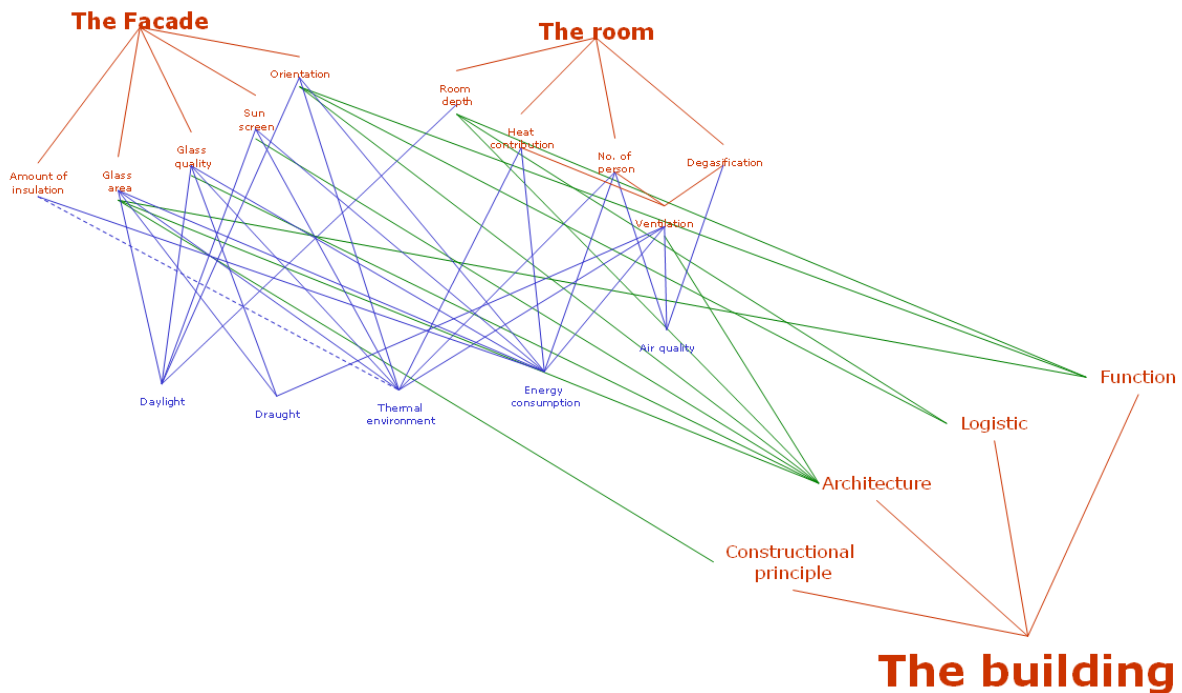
The Facade

The room

Orientation

Room depth

Sun screen

Heat contribution

Glass quality

No. of person

Degasification

Amount of insulation

Glass area

Ventilation

Air quality

Daylight

Draught

Thermal environment

Energy consumption

Function

Logistic

Architecture

Constructional principle

The building